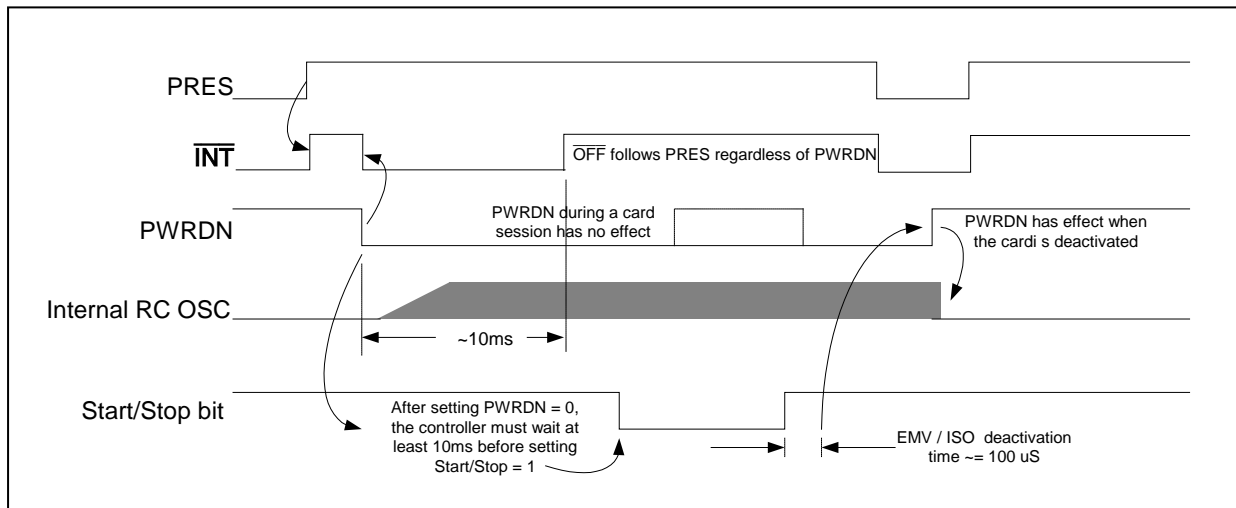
PRES

$\overline{\text{INT}}$

$\overline{\text{OFF}}$ follows PRES regardless of PWRDN

PWRDN

PWRDN during a card session has no effect

PWRDN has effect when the cardi s deactivated

Internal RC OSC

~10ms

Start/Stop bit

After setting PWRDN = 0, the controller must wait at least 10ms before setting Start/Stop = 1

EMV / ISO deactivation time ~= 100 uS